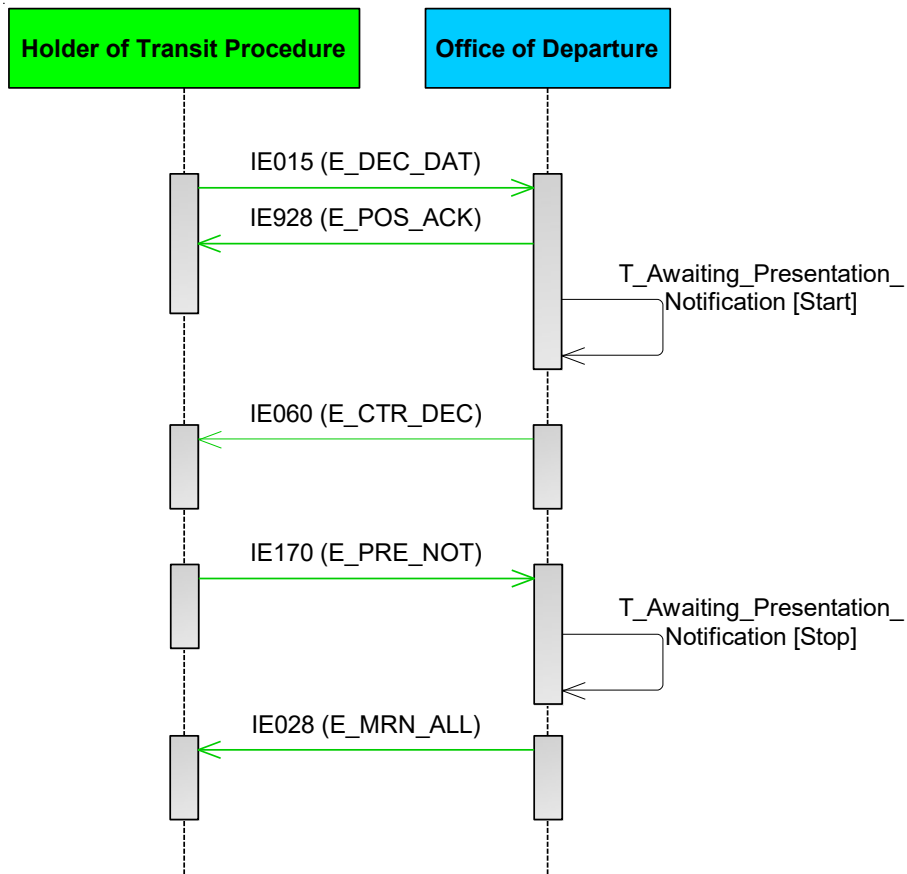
Holder of Transit Procedure

Office of Departure

IE015 (E_DEC_DAT)

IE928 (E_POS_ACK)

T_Awaiting_Presentation_Notification [Start]

IE060 (E_CTR_DEC)

IE170 (E_PRE_NOT)

T_Awaiting_Presentation_Notification [Stop]

IE028 (E_MRN_ALL)